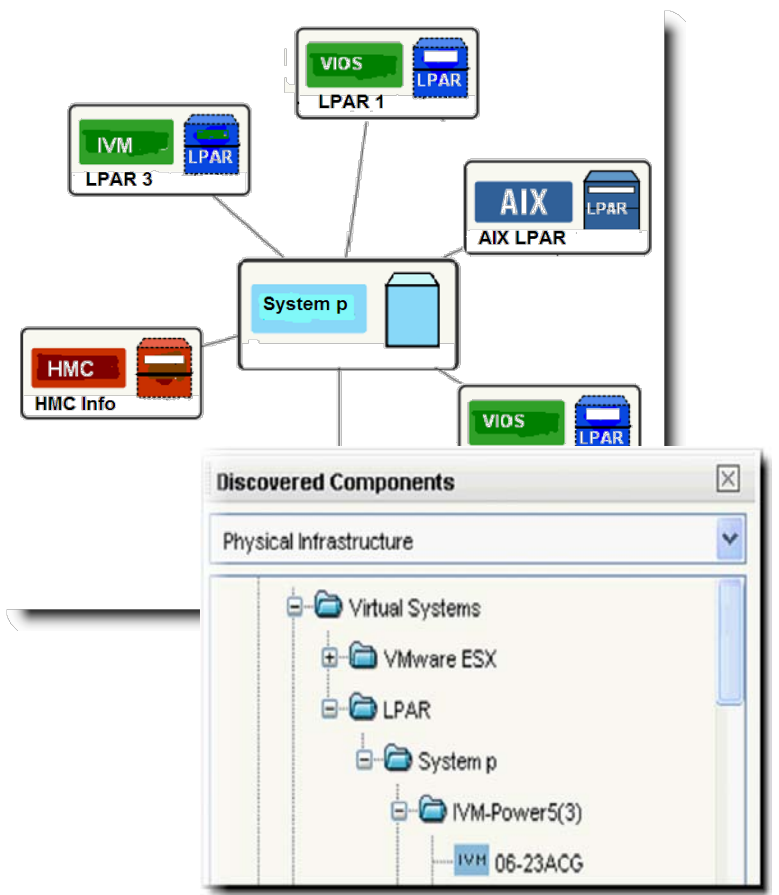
VIOS
LPAR
LPAR 1

IVM
LPAR
LPAR 3

AIX
LPAR
AIX LPAR

System p

HMC
HMC Info

VIOS
LPAR

Discovered Components

Physical Infrastructure

Virtual Systems
VMware ESX
LPAR
System p
IVM-Power5(3)
IVM 06-23ACG